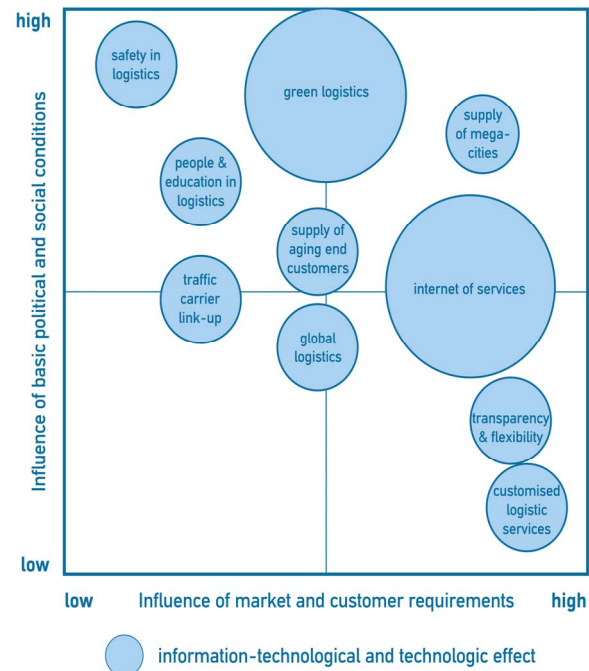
high

Influence of basic political and social conditions

low

safety in logistics

green logistics

supply of mega-cities

people & education in logistics

supply of aging end customers

traffic carrier link-up

internet of services

global logistics

transparency & flexibility

customised logistic services

low Influence of market and customer requirements high

information-technological and technologic effect